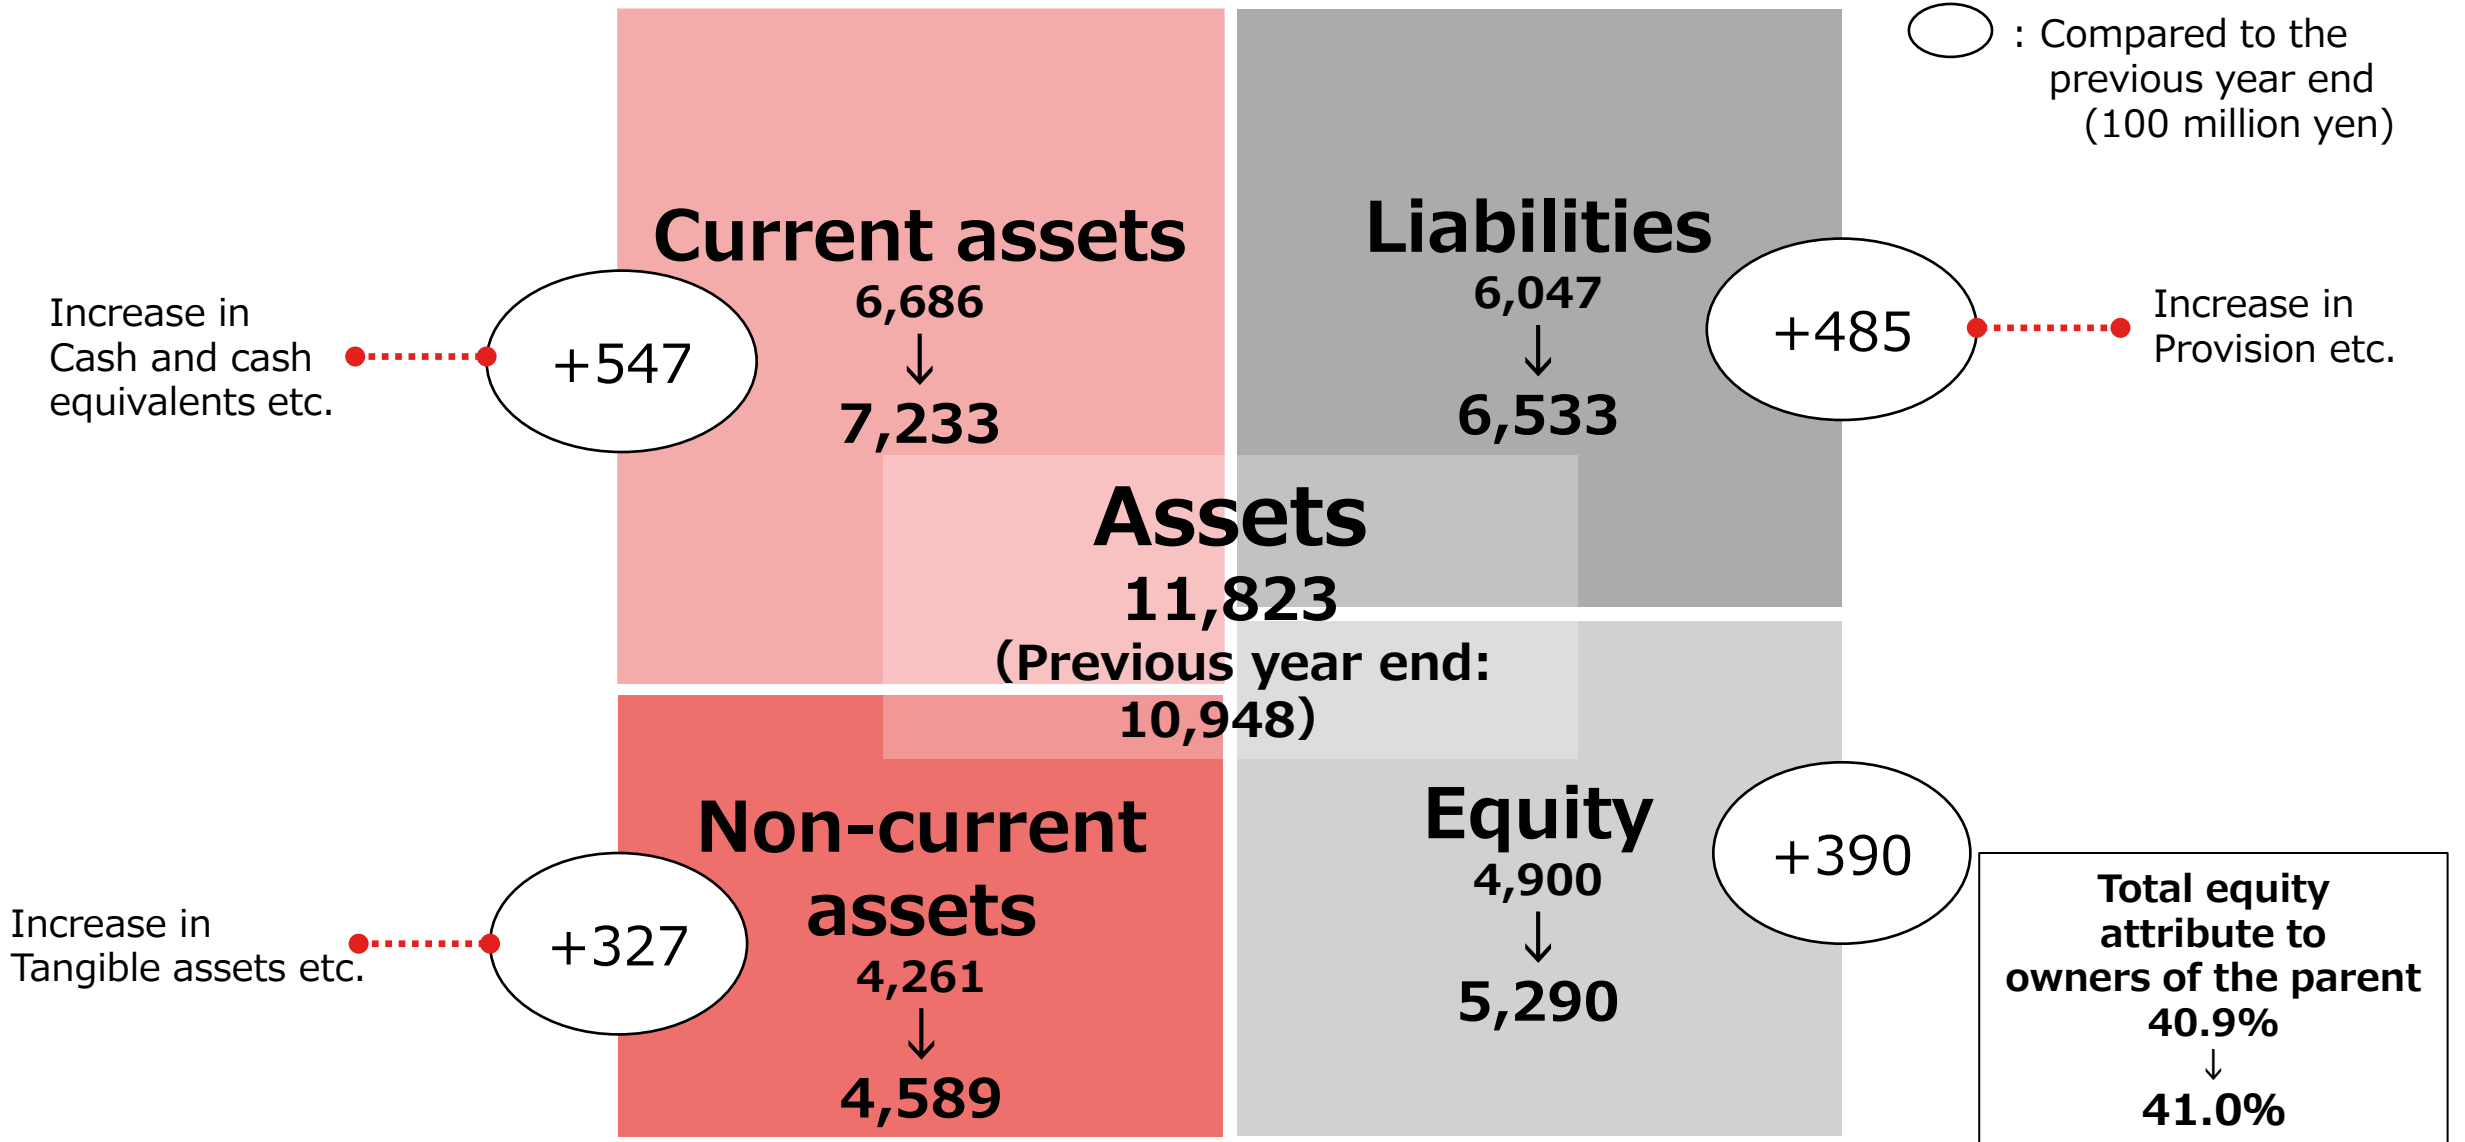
: Compared to the previous year end (100 million yen)

Increase in Cash and cash equivalents etc.

+547

Current assets
6,686
↓
7,233

Liabilities
6,047
↓
6,533

+485

Increase in Provision etc.

Assets
11,823
(Previous year end: 10,948)

Increase in Tangible assets etc.

+327

Non-current assets
4,261
↓
4,589

Equity
4,900
↓
5,290

+390

Total equity attribute to owners of the parent
40.9%
↓
41.0%